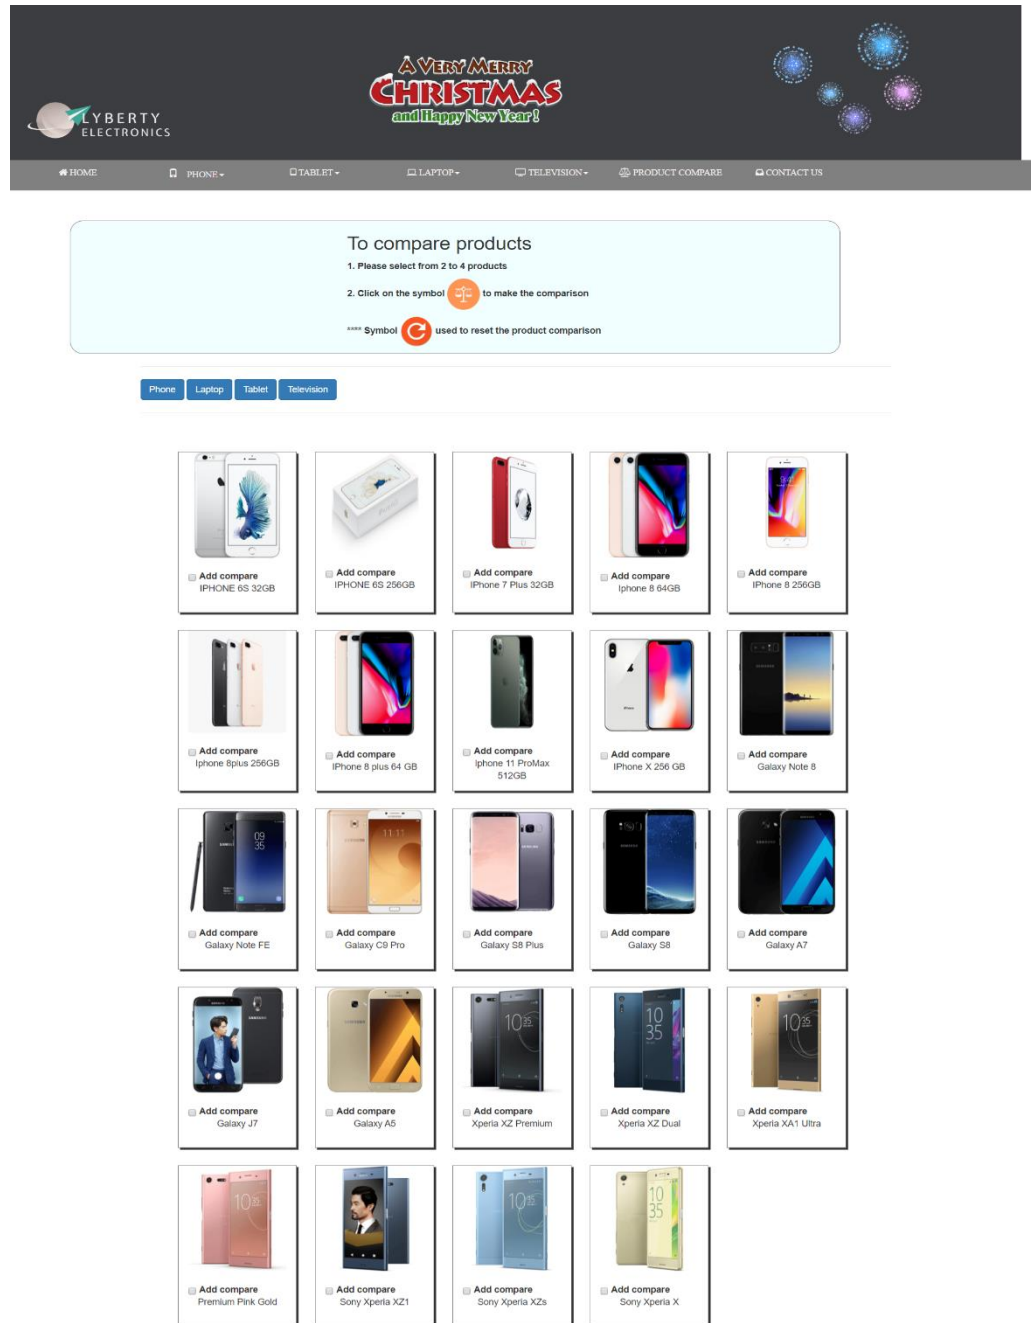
LYBERTY ELECTRONICS

A VERY MERRY CHRISTMAS and Happy New Year!

HOME PHONE ▾ TABLET ▾ LAPTOP ▾ TELEVISION ▾ PRODUCT COMPARE CONTACT US

To compare products

1. Please select from 2 to 4 products

2. Click on the symbol to make the comparison

**** Symbol used to reset the product comparison

Phone Laptop Tablet Television

Add compare
IPHONE 6S 32GB

Add compare
IPHONE 6S 256GB

Add compare
IPhone 7 Plus 32GB

Add compare
Iphone 8 64GB

Add compare
IPhone 8 256GB

Add compare
Iphone 8plus 256GB

Add compare
IPhone 8 plus 64 GB

Add compare
Iphone 11 ProMax 512GB

Add compare
IPhone X 256 GB

Add compare
Galaxy Note 8

Add compare
Galaxy Note FE

Add compare
Galaxy C9 Pro

Add compare
Galaxy S8 Plus

Add compare
Galaxy S8

Add compare
Galaxy A7

Add compare
Galaxy J7

Add compare
Galaxy A5

Add compare
Xperia XZ Premium

Add compare
Xperia XZ Dual

Add compare
Xperia XA1 Ultra

Add compare
Premium Pink Gold

Add compare
Sony Xperia XZ1

Add compare
Sony Xperia XZs

Add compare
Sony Xperia X